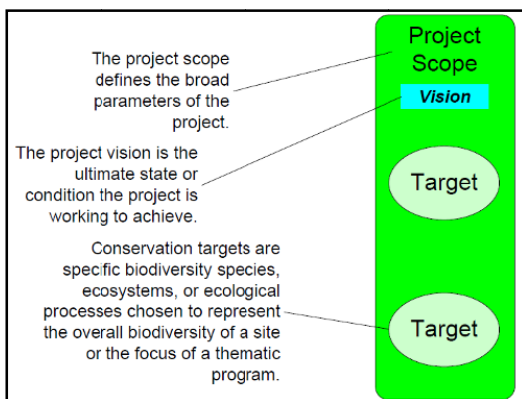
The project scope defines the broad parameters of the project.

The project vision is the ultimate state or condition the project is working to achieve.

Conservation targets are specific biodiversity species, ecosystems, or ecological processes chosen to represent the overall biodiversity of a site or the focus of a thematic program.

Project Scope

Vision

Target

Target